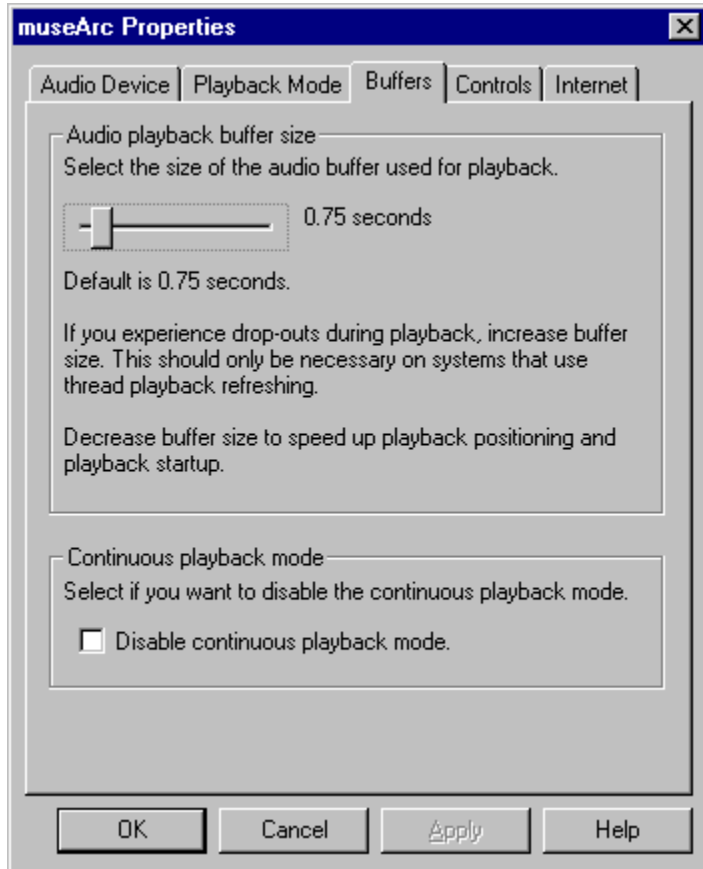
museArc Properties

Audio Device | Playback Mode | Buffers | Controls | Internet

Audio playback buffer size
Select the size of the audio buffer used for playback.

0.75 seconds

Default is 0.75 seconds.

If you experience drop-outs during playback, increase buffer size. This should only be necessary on systems that use thread playback refreshing.

Decrease buffer size to speed up playback positioning and playback startup.

Continuous playback mode
Select if you want to disable the continuous playback mode.

Disable continuous playback mode.

OK | Cancel | Apply | Help